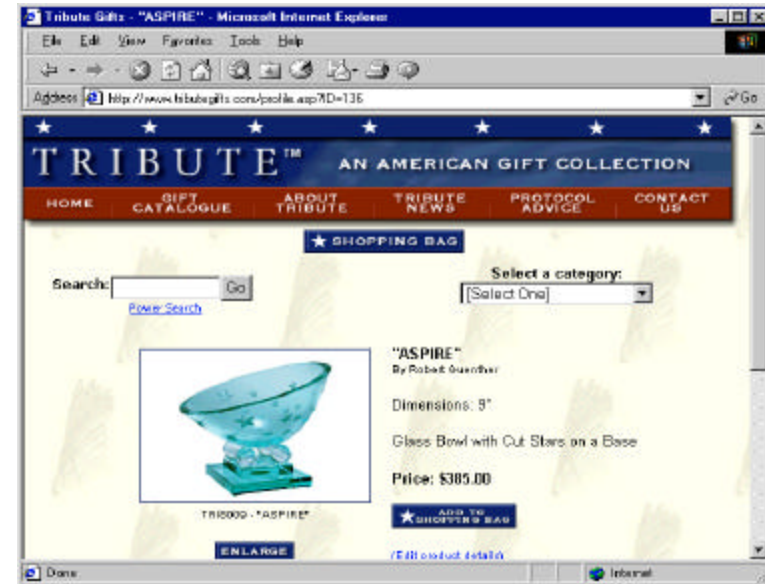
Tribute Gifts - "ASPIRE" - Microsoft Internet Explorer

File Edit View Favorites Tools Help

Address http://www.tributegifts.com/profile.asp?ID=136

Go

TRIBUTE™ AN AMERICAN GIFT COLLECTION

HOME GIFT CATALOGUE ABOUT TRIBUTE TRIBUTE NEWS PROTOCOL ADVICE CONTACT US

SHOPPING BAG

Search: Go

Power Search

Select a category:

[Select One]

"ASPIRE"

By Robert Guenther

Dimensions: 9"

Glass Bowl with Cut Stars on a Base

Price: $385.00

ADD TO SHOPPING BAG

TRI5009 - "ASPIRE"

ENLARGE

(Edit product details)

Done

Internet